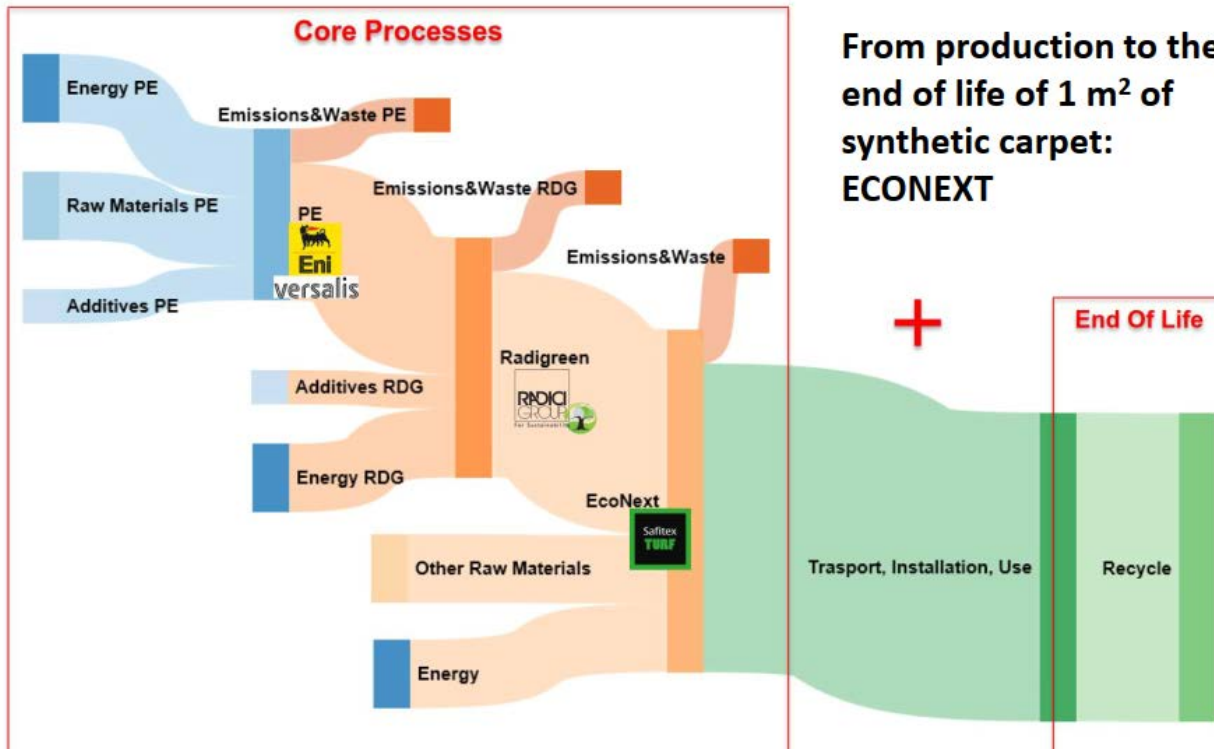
Core Processes

From production to the end of life of 1 m$^2$ of synthetic carpet: ECONEXT

Energy PE

Emissions&Waste PE

Raw Materials PE

PE

Eni

versalis

Additives PE

Emissions&Waste RDG

Emissions&Waste

+

End Of Life

Radigreen

RADICI GROUP For Sustainability

Additives RDG

Energy RDG

EcoNext

Safitex TURF

Other Raw Materials

Trasport, Installation, Use

Recycle

Energy